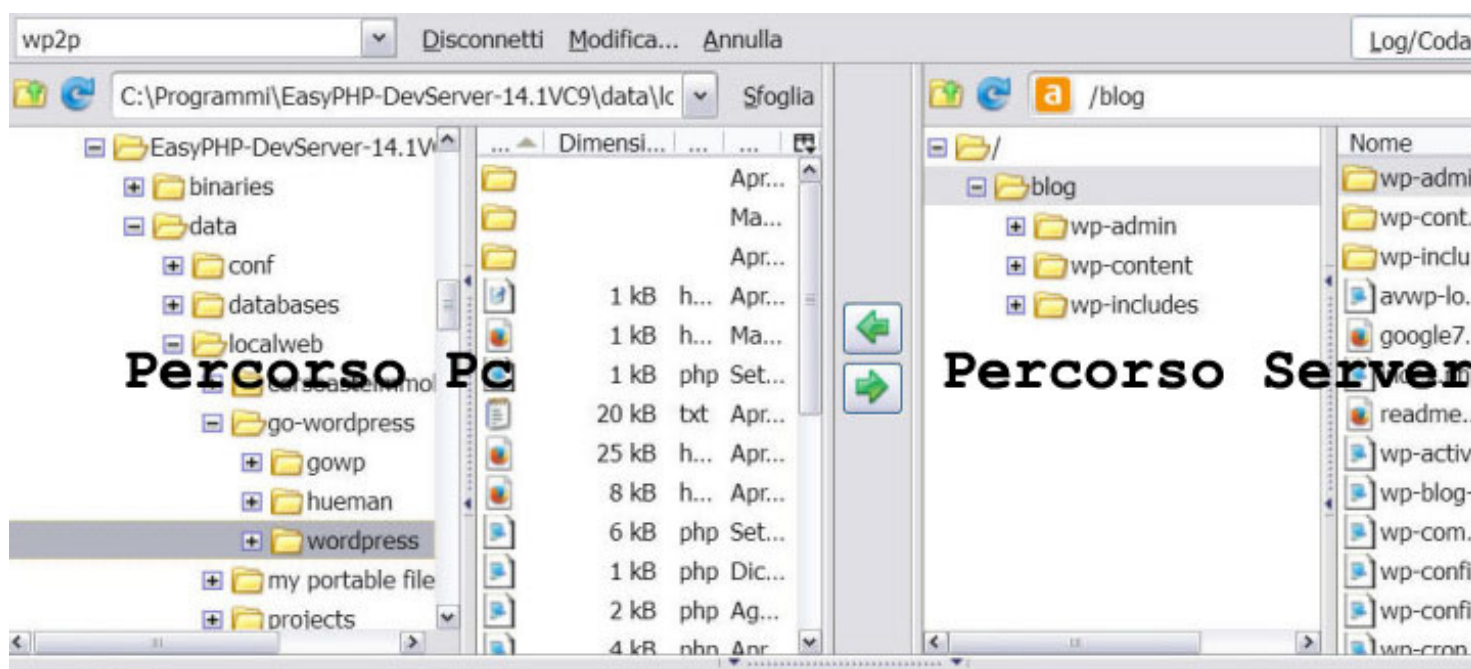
wp2p
Disconnetti Modifica... Annulla
Log/Coda
C:\Programmi\EasyPHP-DevServer-14.1VC9\data\lc
Sfoglia
/blog

EasyPHP-DevServer-14.1V
binaries
data
conf
databases
localweb
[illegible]
go-wordpress
gowp
hueman
wordpress
my portable file
projects

| ... | Dimensi... | ... | ... |
|---|---|---|---|
| | | | Apr... |
| | | | Ma... |
| | | | Apr... |
| | 1 kB | h... | Apr... |
| | 1 kB | h... | Ma... |
| | 1 kB | php | Set... |
| | 20 kB | txt | Apr... |
| | 25 kB | h... | Apr... |
| | 8 kB | h... | Apr... |
| | 6 kB | php | Set... |
| | 1 kB | php | Dic... |
| | 2 kB | php | Ag... |
| | 4 kB | php | Apr |

Percorso Pc

/
blog
wp-admin
wp-content
wp-includes

Nome
wp-admi
wp-cont.
wp-inclu
avwp-lo.
google7.
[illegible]
readme.
wp-activ
wp-blog-
wp-com.
wp-confi
wp-confi
wp-cron

Percorso Server